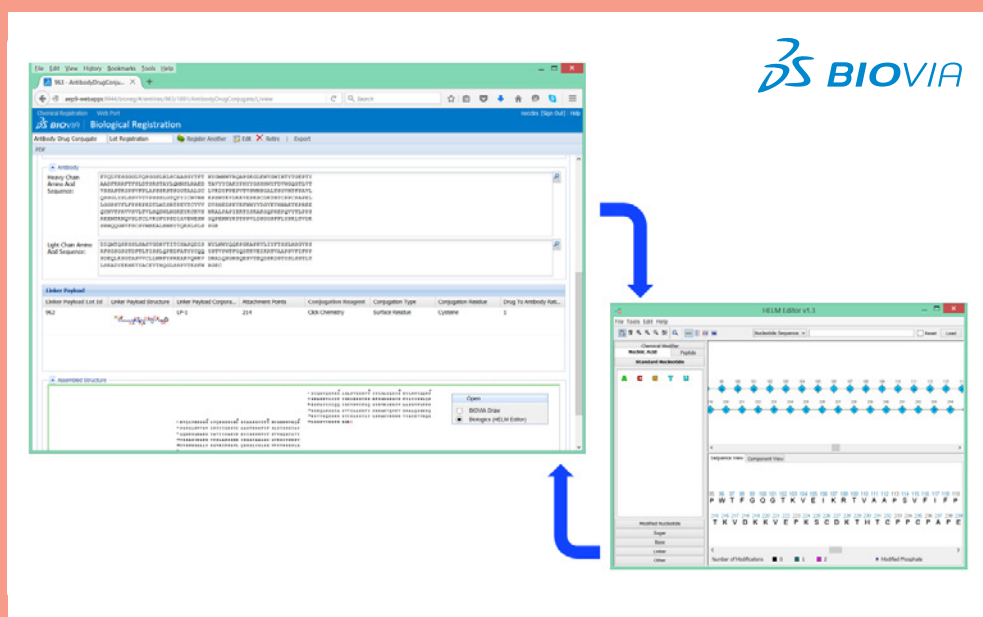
BIOVIA

File Edit View History Bookmarks Tools Help

963 - AntibodyDrugConju...

BIOVIA | Biological Registration

Chemical Registration Web Port

Antibody Drug Conjugate Lot Registration Register Another Edit Retire Export

PDF

Antibody

Heavy Chain Amino Acid Sequence:

Light Chain Amino Acid Sequence:

Linker Payload

| Linker Payload Lot Id | Linker Payload Structure | Linker Payload Corpora... | Attachment Points | Conjugation Reagent | Conjugation Type | Conjugation Residue | Drug To Antibody Rat... |
|---|---|---|---|---|---|---|---|
| 962 | | LP-1 | 214 | Click Chemistry | Surface Residue | Cysteine | 1 |

Assembled Structure

Open
BIOVIA Draw
Biologics (HELM Editor)

HELM Editor v1.3

File Tools Edit Help

Nucleotide Sequence Reset Load

Chemical Modifier
Nucleic Acid Peptide
Standard Nucleotide

A C G T U

Modified Nucleotide
Sugar
Base
Linker
Other

Sequence View Component View

P W T F G Q G T K V E I K R T V A A P S V F I F P

T K V D K K V E P K S C D K T H T C P P C P A P E

Number of Modifications 0 1 2 Modified Phosphate